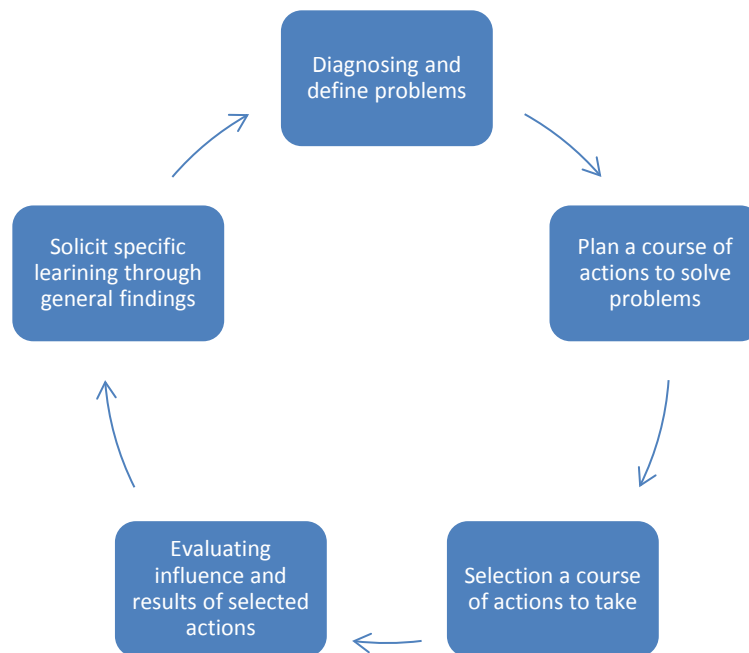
Diagnosing and define problems

Plan a course of actions to solve problems

Selection a course of actions to take

Evaluating influence and results of selected actions

Solicit specific leaining through general findings